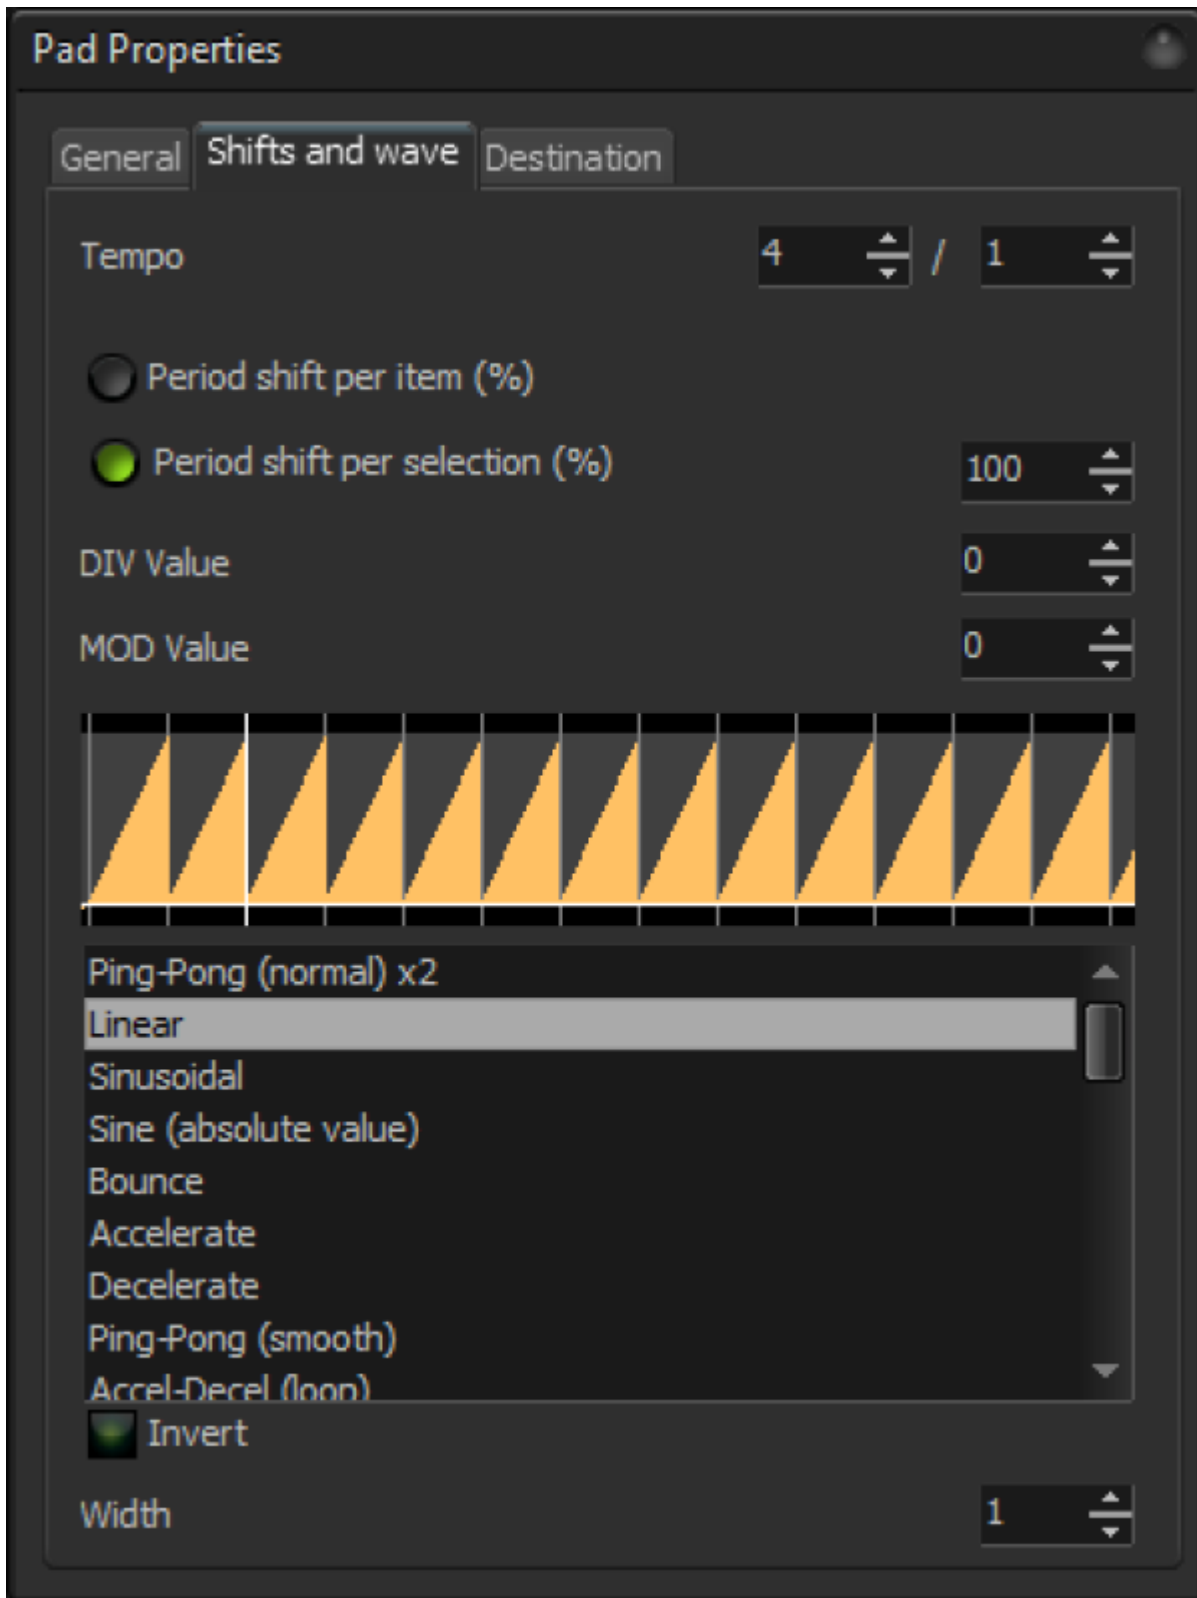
Pad Properties

General Shifts and wave Destination

Tempo 4 / 1

Period shift per item (%)

Period shift per selection (%) 100

DIV Value 0

MOD Value 0

Ping-Pong (normal) x2
Linear
Sinusoidal
Sine (absolute value)
Bounce
Accelerate
Decelerate
Ping-Pong (smooth)
Accel-Decel (loop)

Invert

Width 1